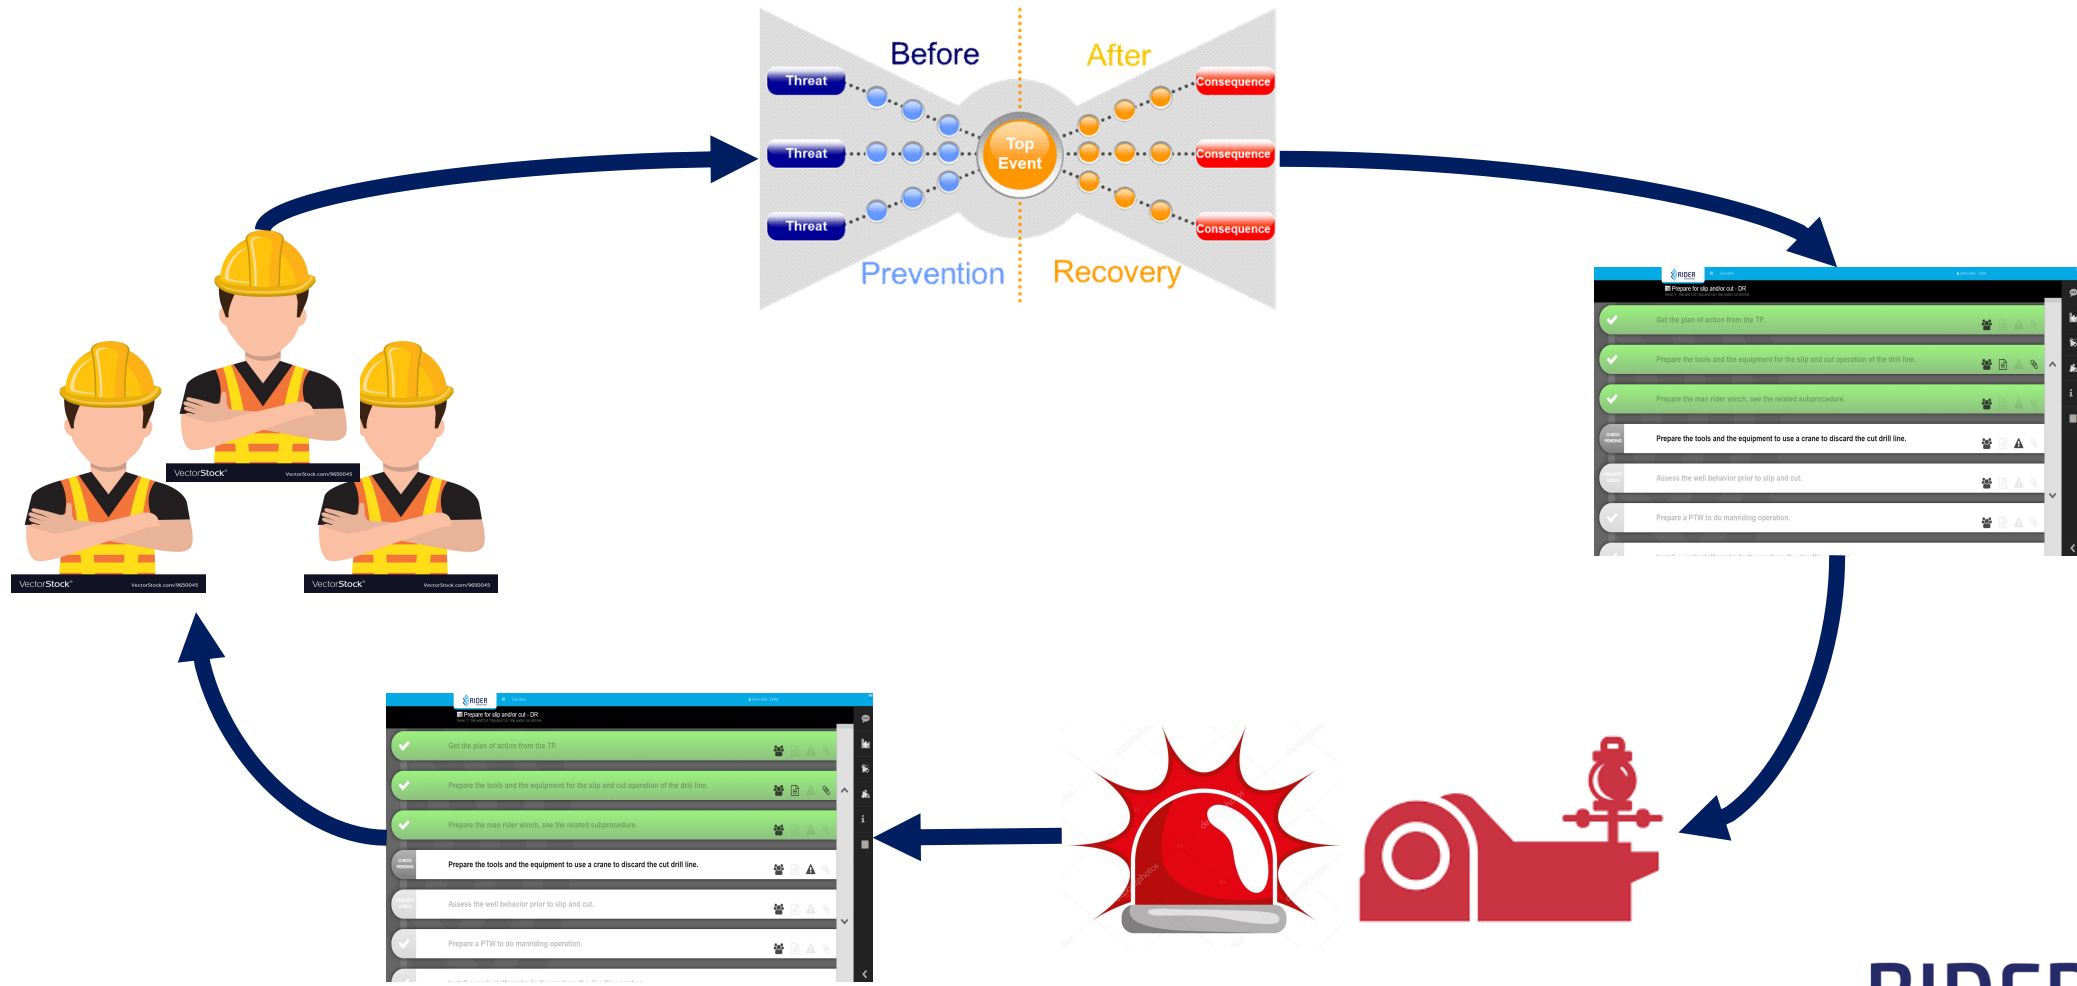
Before

After

Threat

Threat

Threat

Top Event

Consequence

Consequence

Consequence

Prevention

Recovery

VectorStock®

VectorStock.com/9650045

VectorStock®

VectorStock.com/9650045

VectorStock®

VectorStock.com/9650045

RIDER

Prepare for slip and/or cut - DR

Get the plan of action from the TP.

Prepare the tools and the equipment for the slip and cut operation of the drill line.

Prepare the man rider winch, see the related subprocedure.

CHECK PENDING

Prepare the tools and the equipment to use a crane to discard the cut drill line.

Assess the well behavior prior to slip and cut.

Prepare a PTW to do manriding operation.

RIDER

Prepare for slip and/or cut - DR

Get the plan of action from the TP.

Prepare the tools and the equipment for the slip and cut operation of the drill line.

Prepare the man rider winch, see the related subprocedure.

CHECK PENDING

Prepare the tools and the equipment to use a crane to discard the cut drill line.

Assess the well behavior prior to slip and cut.

Prepare a PTW to do manriding operation.

RIDER